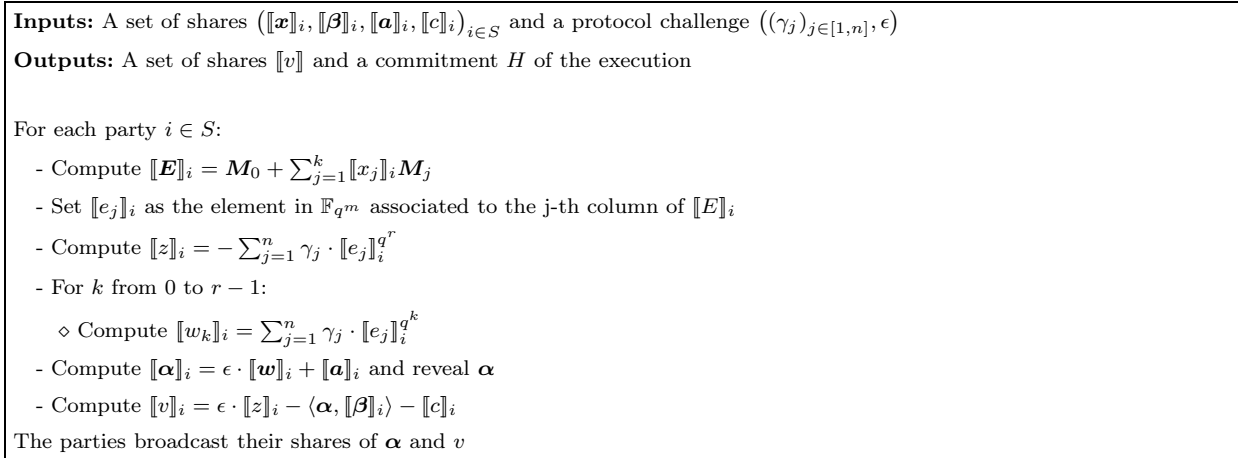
**Inputs:** A set of shares $\left(\llbracket \boldsymbol{x} \rrbracket_i, \llbracket \boldsymbol{\beta} \rrbracket_i, \llbracket \boldsymbol{a} \rrbracket_i, \llbracket c \rrbracket_i\right)_{i \in S}$ and a protocol challenge $\left((\gamma_j)_{j\in[1,n]}, \epsilon\right)$

**Outputs:** A set of shares $\llbracket v \rrbracket$ and a commitment $H$ of the execution

For each party $i \in S$:

- Compute $\llbracket \boldsymbol{E} \rrbracket_i = \boldsymbol{M}_0 + \sum_{j=1}^{k} \llbracket x_j \rrbracket_i \boldsymbol{M}_j$
- Set $\llbracket e_j \rrbracket_i$ as the element in $\mathbb{F}_{q^m}$ associated to the j-th column of $\llbracket E \rrbracket_i$
- Compute $\llbracket z \rrbracket_i = -\sum_{j=1}^{n} \gamma_j \cdot \llbracket e_j \rrbracket_i^{q^r}$
- For $k$ from 0 to $r-1$:
  ◇ Compute $\llbracket w_k \rrbracket_i = \sum_{j=1}^{n} \gamma_j \cdot \llbracket e_j \rrbracket_i^{q^k}$
- Compute $\llbracket \boldsymbol{\alpha} \rrbracket_i = \epsilon \cdot \llbracket \boldsymbol{w} \rrbracket_i + \llbracket \boldsymbol{a} \rrbracket_i$ and reveal $\boldsymbol{\alpha}$
- Compute $\llbracket v \rrbracket_i = \epsilon \cdot \llbracket z \rrbracket_i - \langle \boldsymbol{\alpha}, \llbracket \boldsymbol{\beta} \rrbracket_i \rangle - \llbracket c \rrbracket_i$

The parties broadcast their shares of $\boldsymbol{\alpha}$ and $v$